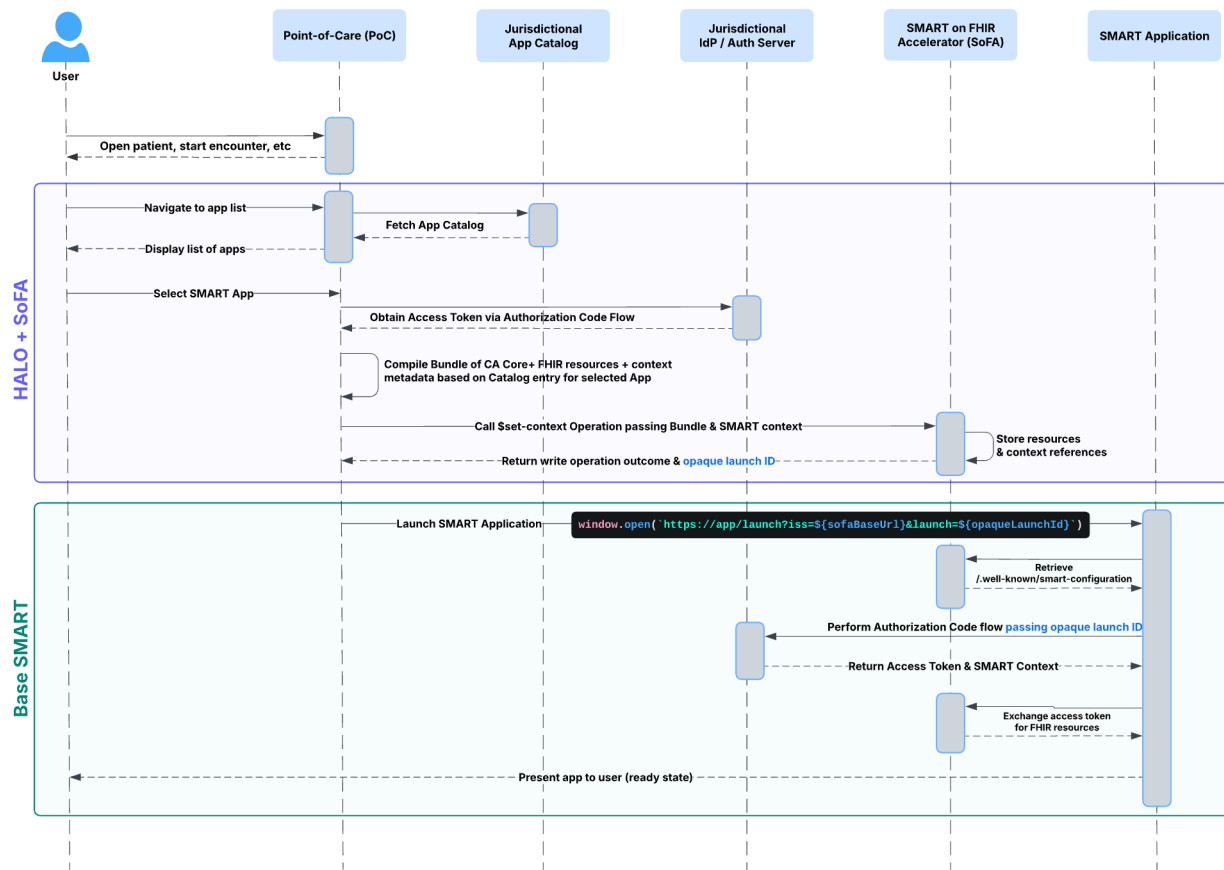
User

Point-of-Care (PoC)

Jurisdictional App Catalog

Jurisdictional IdP / Auth Server

SMART on FHIR Accelerator (SoFA)

SMART Application

Open patient, start encounter, etc

HALO + SoFA

Navigate to app list

Fetch App Catalog

Display list of apps

Select SMART App

Obtain Access Token via Authorization Code Flow

Compile Bundle of CA Core+ FHIR resources + context metadata based on Catalog entry for selected App

Call $set-context Operation passing Bundle & SMART context

Store resources & context references

Return write operation outcome & opaque launch ID

Base SMART

Launch SMART Application

window.open(`https://app/launch?iss=${sofaBaseUrl}&launch=${opaqueLaunchId}`)

Retrieve /.well-known/smart-configuration

Perform Authorization Code flow passing opaque launch ID

Return Access Token & SMART Context

Exchange access token for FHIR resources

Present app to user (ready state)